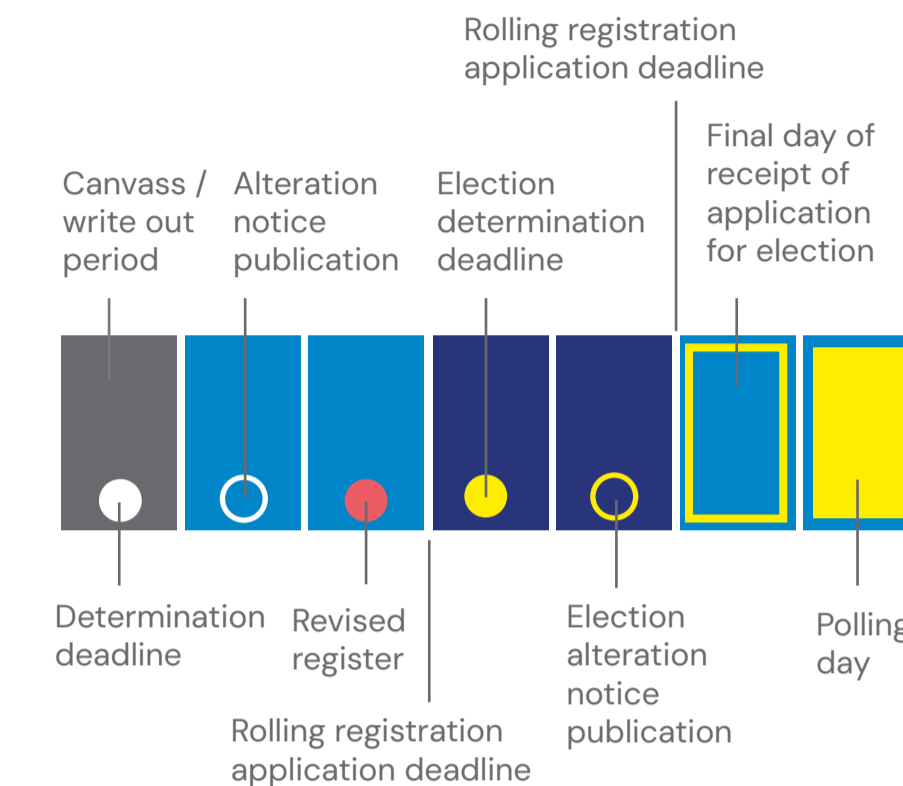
Rolling registration application deadline

Canvass / write out period

Alteration notice publication

Election determination deadline

Final day of receipt of application for election

Determination deadline

Revised register

Election alteration notice publication

Polling day

Rolling registration application deadline